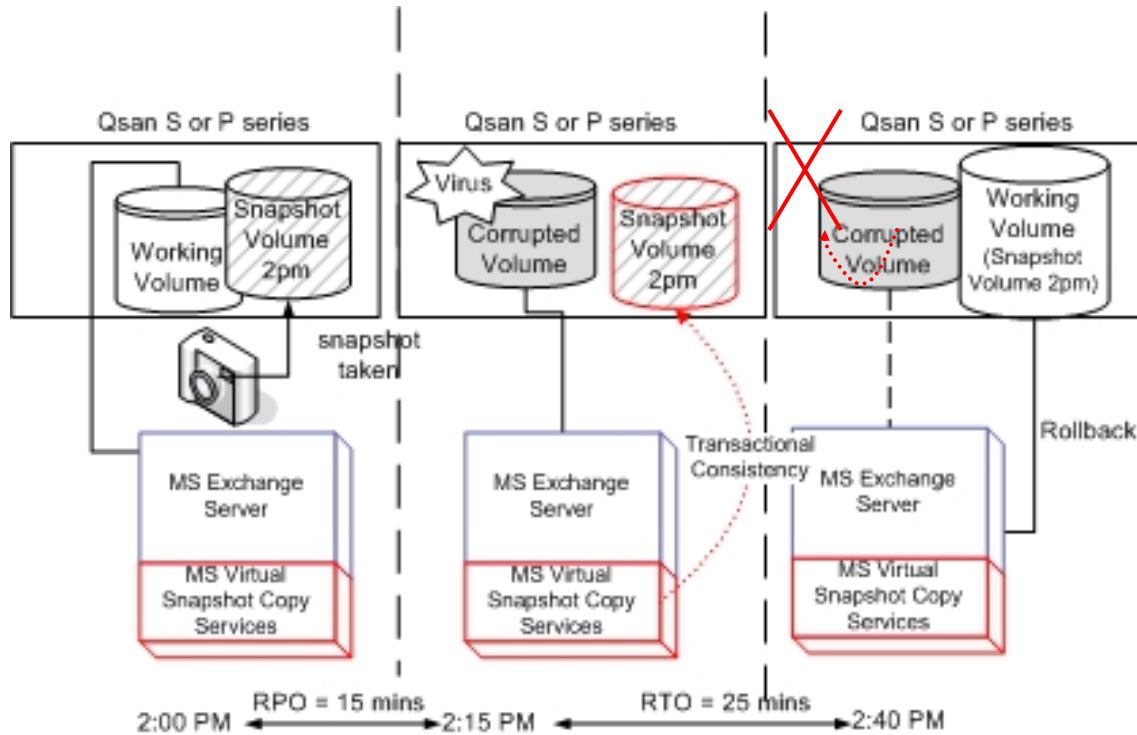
Qsan S or P series

Working Volume

Snapshot Volume 2pm

snapshot taken

MS Exchange Server

MS Virtual Snapshot Copy Services

Qsan S or P series

Virus

Corrupted Volume

Snapshot Volume 2pm

Transactional Consistency

MS Exchange Server

MS Virtual Snapshot Copy Services

Qsan S or P series

Corrupted Volume

Working Volume (Snapshot Volume 2pm)

Rollback

MS Exchange Server

MS Virtual Snapshot Copy Services

RPO = 15 mins

RTO = 25 mins

2:00 PM

2:15 PM

2:40 PM